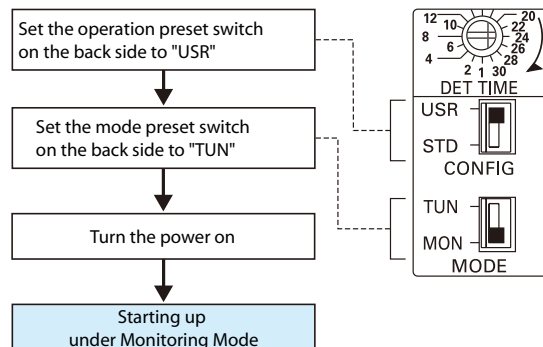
Set the operation preset switch on the back side to "USR"

Set the mode preset switch on the back side to "TUN"

Turn the power on

Starting up under Monitoring Mode

12 10 8 6 4 2 1 30 28 26 24 22 20

DET TIME

USR

STD

CONFIG

TUN

MON

MODE